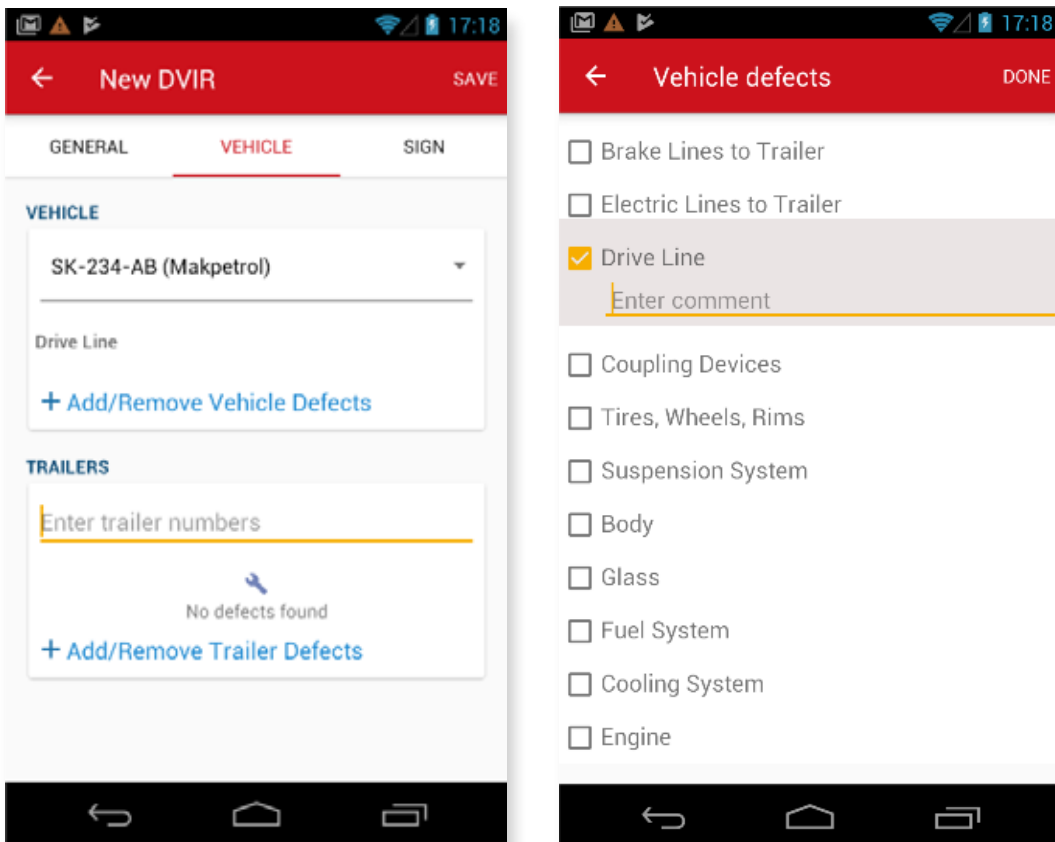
17:18

New DVIR

SAVE

GENERAL

VEHICLE

SIGN

VEHICLE

SK-234-AB (Makpetrol)

Drive Line

+ Add/Remove Vehicle Defects

TRAILERS

Enter trailer numbers

No defects found

+ Add/Remove Trailer Defects

17:18

Vehicle defects

DONE

Brake Lines to Trailer

Electric Lines to Trailer

Drive Line

Enter comment

Coupling Devices

Tires, Wheels, Rims

Suspension System

Body

Glass

Fuel System

Cooling System

Engine